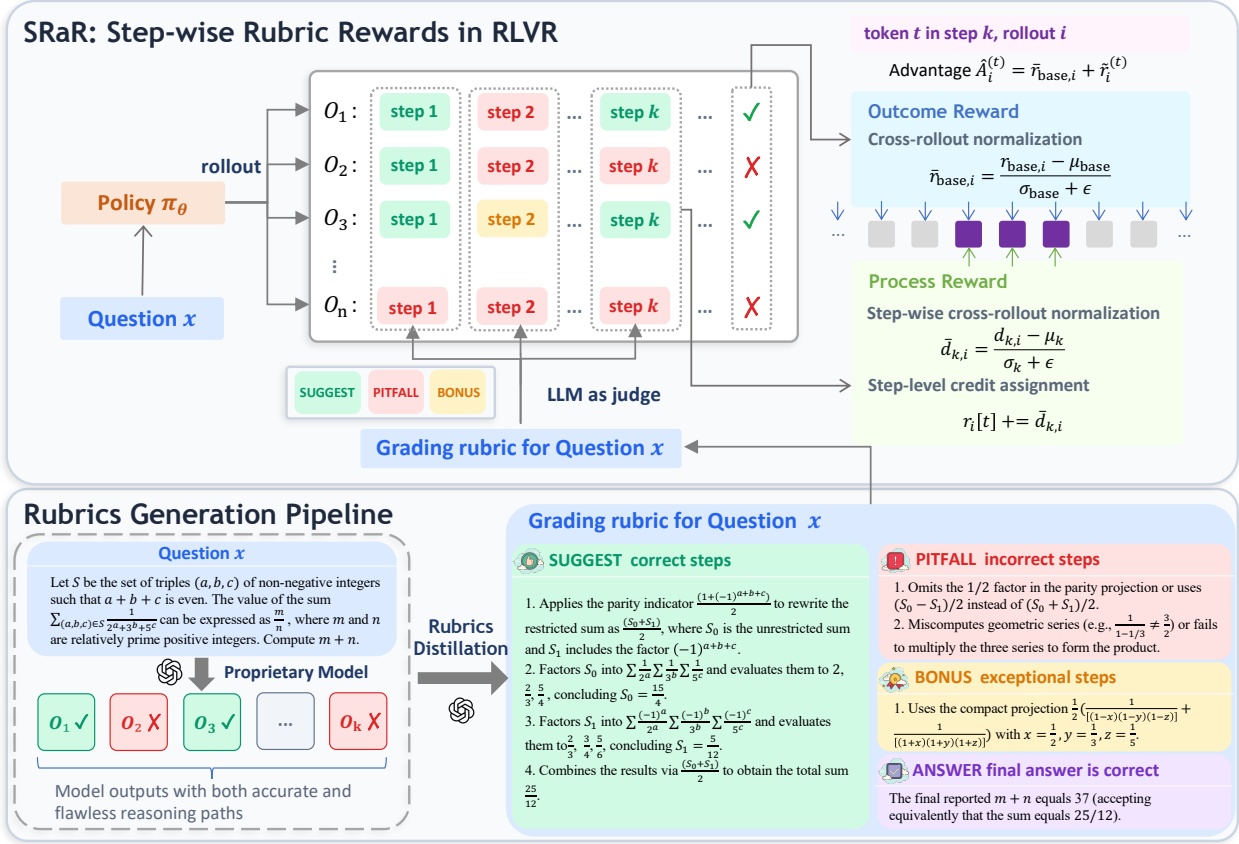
SRaR: Step-wise Rubric Rewards in RLVR

token $t$ in step $k$, rollout $i$

Advantage $\hat{A}_i^{(t)} = \bar{r}_{\text{base},i} + \tilde{r}_i^{(t)}$

Outcome Reward

Cross-rollout normalization

$\bar{r}_{\text{base},i} = \frac{r_{\text{base},i} - \mu_{\text{base}}}{\sigma_{\text{base}} + \epsilon}$

Policy $\pi_\theta$

rollout

Question $x$

$O_1$: step 1 step 2 ... step $k$ ... ✓

$O_2$: step 1 step 2 ... step $k$ ... ✗

$O_3$: step 1 step 2 ... step $k$ ... ✓

⋮

$O_n$: step 1 step 2 ... step $k$ ... ✗

... ...

Process Reward

Step-wise cross-rollout normalization

$\bar{d}_{k,i} = \frac{d_{k,i} - \mu_k}{\sigma_k + \epsilon}$

Step-level credit assignment

$r_i[t] \mathrel{+}= \bar{d}_{k,i}$

SUGGEST PITFALL BONUS

LLM as judge

Grading rubric for Question $x$

Rubrics Generation Pipeline

Question $x$

Let $S$ be the set of triples $(a,b,c)$ of non-negative integers such that $a+b+c$ is even. The value of the sum $\sum_{(a,b,c)\in S} \frac{1}{2^a 3^b 5^c}$ can be expressed as $\frac{m}{n}$, where $m$ and $n$ are relatively prime positive integers. Compute $m+n$.

Proprietary Model

$o_1$ ✓ $o_2$ ✗ $o_3$ ✓ ... $o_k$ ✗

Model outputs with both accurate and flawless reasoning paths

Rubrics Distillation

Grading rubric for Question $x$

SUGGEST correct steps

1. Applies the parity indicator $\frac{(1+(-1)^{a+b+c})}{2}$ to rewrite the restricted sum as $\frac{(S_0+S_1)}{2}$, where $S_0$ is the unrestricted sum and $S_1$ includes the factor $(-1)^{a+b+c}$.
2. Factors $S_0$ into $\sum\frac{1}{2^a}\sum\frac{1}{3^b}\sum\frac{1}{5^c}$ and evaluates them to 2, $\frac{3}{2}$, $\frac{5}{4}$, concluding $S_0 = \frac{15}{4}$.
3. Factors $S_1$ into $\sum\frac{(-1)^a}{2^a}\sum\frac{(-1)^b}{3^b}\sum\frac{(-1)^c}{5^c}$ and evaluates them to $\frac{2}{3}$, $\frac{3}{4}$, $\frac{5}{6}$, concluding $S_1 = \frac{5}{12}$.
4. Combines the results via $\frac{(S_0+S_1)}{2}$ to obtain the total sum $\frac{25}{12}$.

PITFALL incorrect steps

1. Omits the 1/2 factor in the parity projection or uses $(S_0 - S_1)/2$ instead of $(S_0 + S_1)/2$.
2. Miscomputes geometric series (e.g., $\frac{1}{1-1/3} \neq \frac{3}{2}$) or fails to multiply the three series to form the product.

BONUS exceptional steps

1. Uses the compact projection $\frac{1}{2}(\frac{1}{[(1-x)(1-y)(1-z)]} + \frac{1}{[(1+x)(1+y)(1+z)]})$ with $x=\frac{1}{2}, y=\frac{1}{3}, z=\frac{1}{5}$.

ANSWER final answer is correct

The final reported $m+n$ equals 37 (accepting equivalently that the sum equals 25/12).